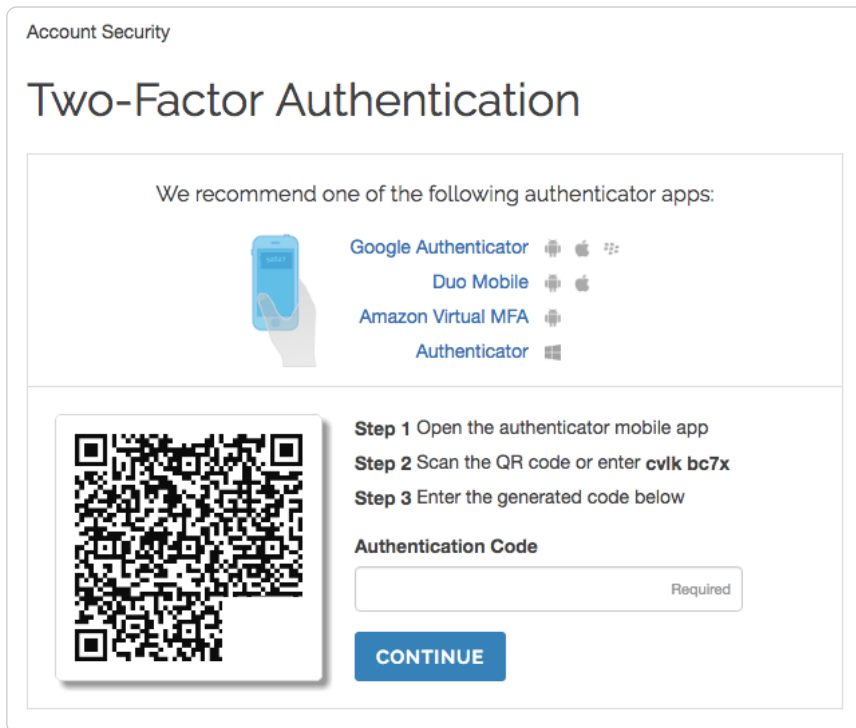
Account Security

Two-Factor Authentication

We recommend one of the following authenticator apps:

Google Authenticator

Duo Mobile

Amazon Virtual MFA

Authenticator

Step 1 Open the authenticator mobile app

Step 2 Scan the QR code or enter cvlk bc7x

Step 3 Enter the generated code below

Authentication Code

Required

CONTINUE